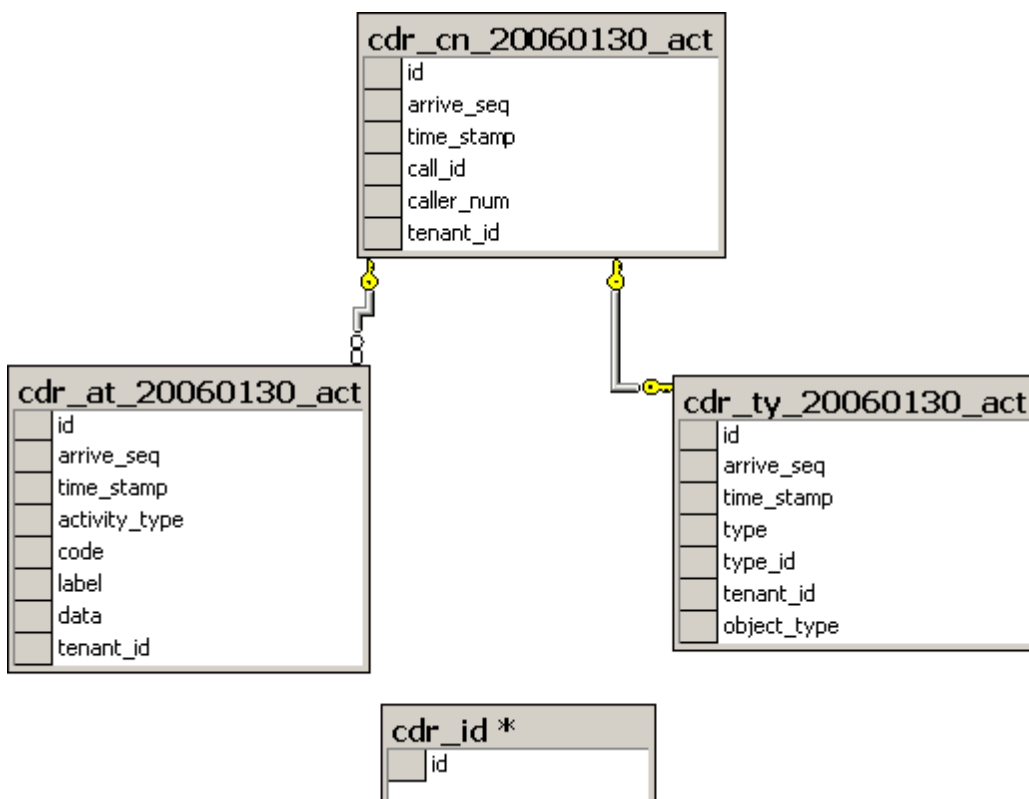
cdr_cn_20060130_act
id
arrive_seq
time_stamp
call_id
caller_num
tenant_id

cdr_at_20060130_act
id
arrive_seq
time_stamp
activity_type
code
label
data
tenant_id

cdr_ty_20060130_act
id
arrive_seq
time_stamp
type
type_id
tenant_id
object_type

cdr_id *
id